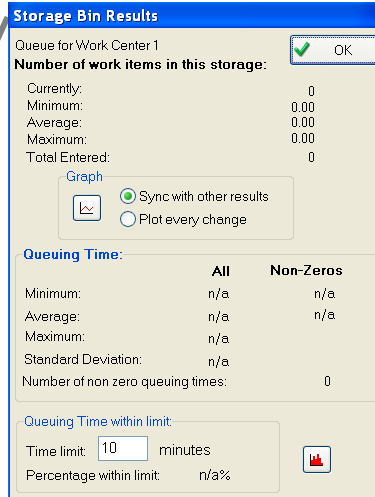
Storage Bin Results

Queue for Work Center 1

Number of work items in this storage:

OK

| | |
|---|---|
| Currently: | 0 |
| Minimum: | 0.00 |
| Average: | 0.00 |
| Maximum: | 0.00 |
| Total Entered: | 0 |

Graph

Sync with other results

Plot every change

Queuing Time:

| | All | Non-Zeros |
|---|---|---|
| Minimum: | n/a | n/a |
| Average: | n/a | n/a |
| Maximum: | n/a | |
| Standard Deviation: | n/a | |

Number of non zero queuing times: 0

Queuing Time within limit:

Time limit: 10 minutes

Percentage within limit: n/a%